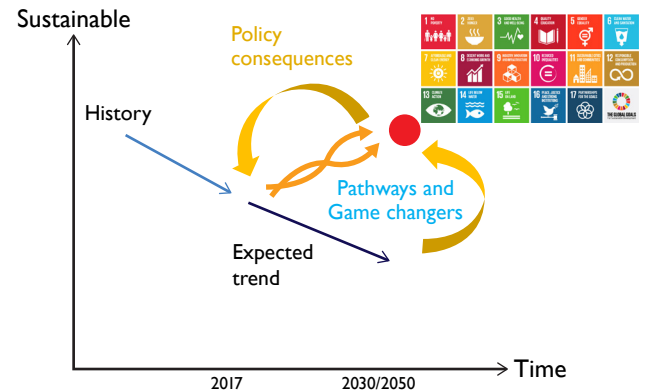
Sustainable

Policy consequences

History

Pathways and Game changers

Expected trend

Time

2017

2030/2050

1 NO POVERTY
2 ZERO HUNGER
3 GOOD HEALTH AND WELL-BEING
4 QUALITY EDUCATION
5 GENDER EQUALITY
6 CLEAN WATER AND SANITATION
7 AFFORDABLE AND CLEAN ENERGY
8 DECENT WORK AND ECONOMIC GROWTH
9 INDUSTRY, INNOVATION AND INFRASTRUCTURE
10 REDUCED INEQUALITIES
11 SUSTAINABLE CITIES AND COMMUNITIES
12 RESPONSIBLE CONSUMPTION AND PRODUCTION
13 CLIMATE ACTION
14 LIFE BELOW WATER
15 LIFE ON LAND
16 PEACE, JUSTICE AND STRONG INSTITUTIONS
17 PARTNERSHIPS FOR THE GOALS
THE GLOBAL GOALS